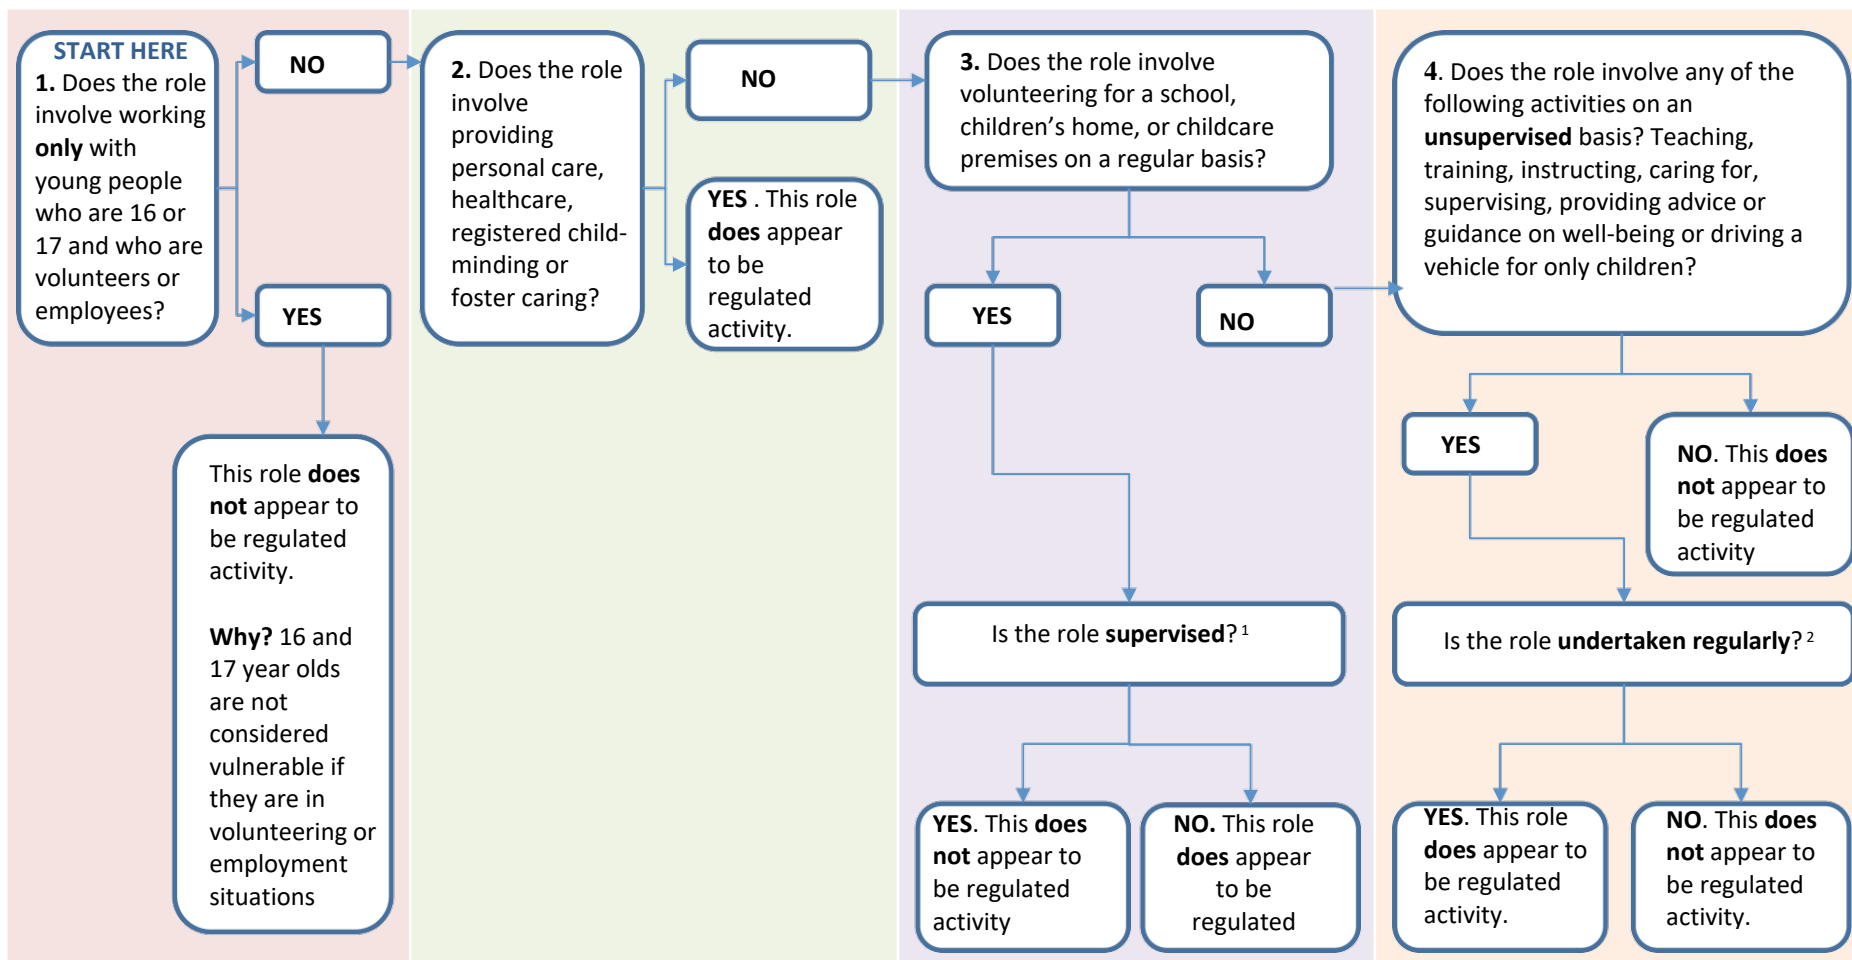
START HERE
1. Does the role involve working only with young people who are 16 or 17 and who are volunteers or employees?

NO

YES

This role does not appear to be regulated activity.

Why? 16 and 17 year olds are not considered vulnerable if they are in volunteering or employment situations

2. Does the role involve providing personal care, healthcare, registered child-minding or foster caring?

NO

YES . This role does appear to be regulated activity.

3. Does the role involve volunteering for a school, children's home, or childcare premises on a regular basis?

YES

NO

Is the role supervised? $^1$

YES. This does not appear to be regulated activity

NO. This role does appear to be regulated

4. Does the role involve any of the following activities on an unsupervised basis? Teaching, training, instructing, caring for, supervising, providing advice or guidance on well-being or driving a vehicle for only children?

YES

NO. This does not appear to be regulated activity

Is the role undertaken regularly? $^2$

YES. This role does appear to be regulated activity.

NO. This does not appear to be regulated activity.